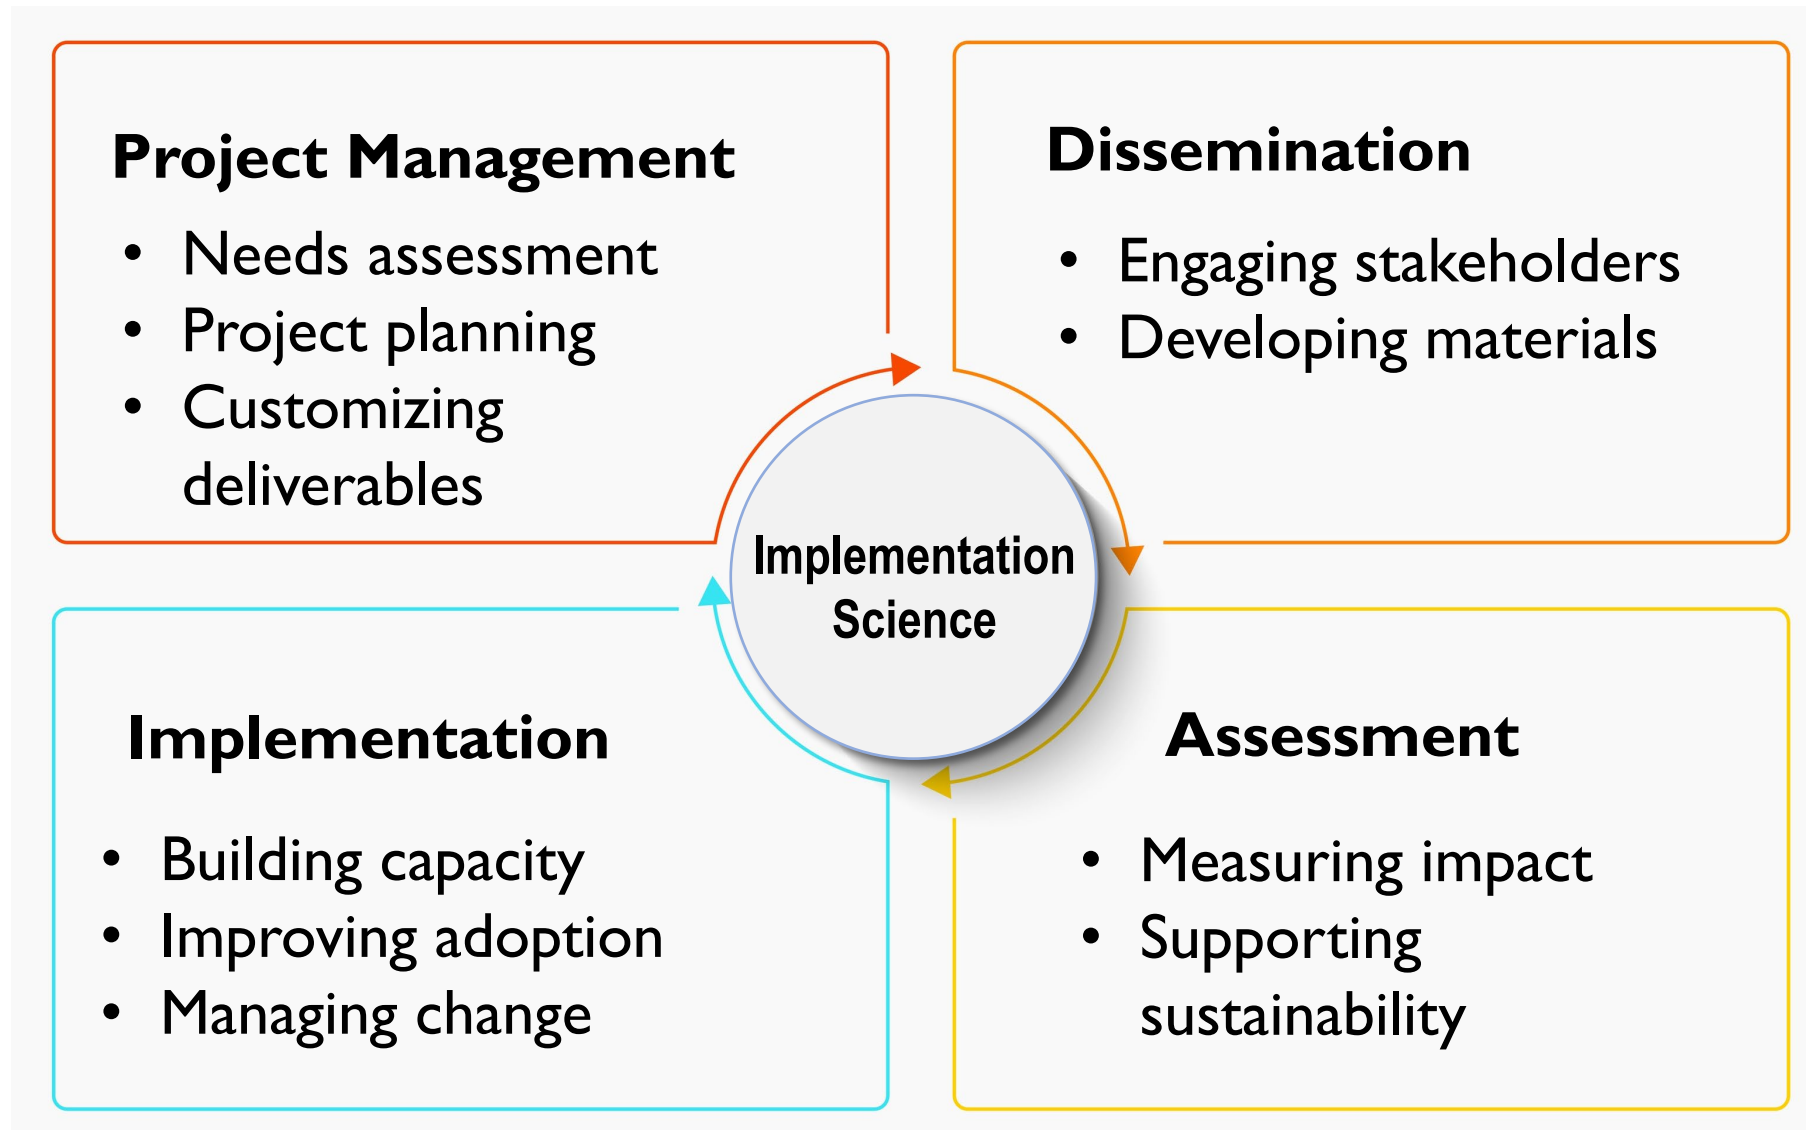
Project Management

- Needs assessment
- Project planning
- Customizing deliverables

Dissemination

- Engaging stakeholders
- Developing materials

Implementation Science

Implementation

- Building capacity
- Improving adoption
- Managing change

Assessment

- Measuring impact
- Supporting sustainability